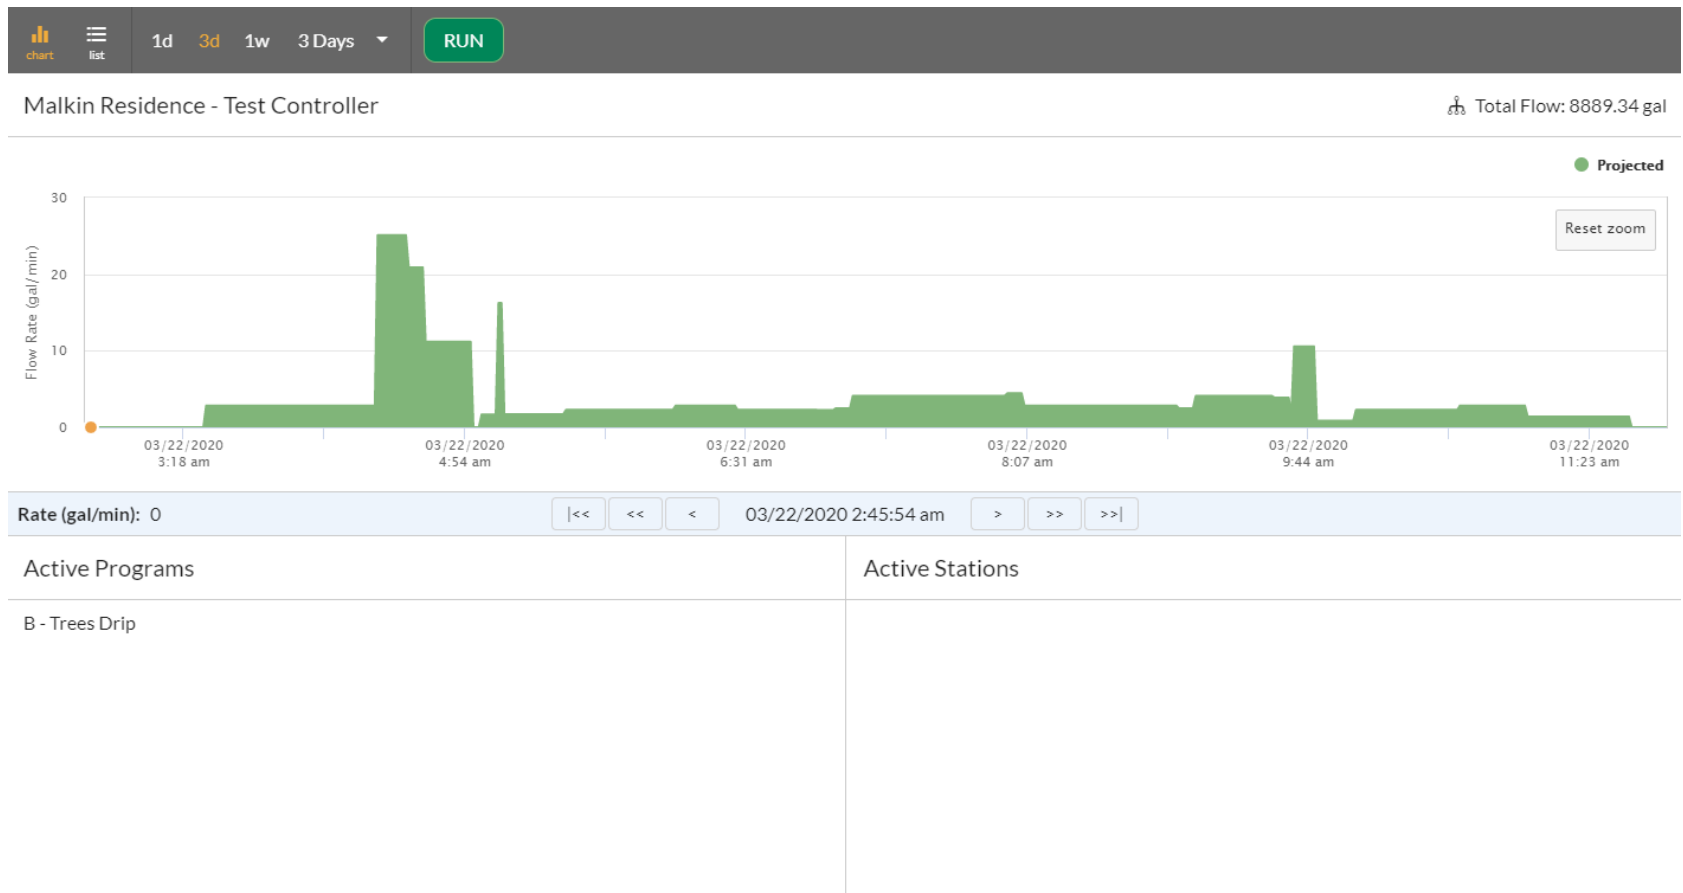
chart list 1d 3d 1w 3 Days RUN

Malkin Residence - Test Controller

Total Flow: 8889.34 gal

Projected

Reset zoom

30
20
10
0

Flow Rate (gal/min)

03/22/2020 3:18 am
03/22/2020 4:54 am
03/22/2020 6:31 am
03/22/2020 8:07 am
03/22/2020 9:44 am
03/22/2020 11:23 am

Rate (gal/min): 0

|<< << < 03/22/2020 2:45:54 am > >> >>|

Active Programs

B - Trees Drip

Active Stations